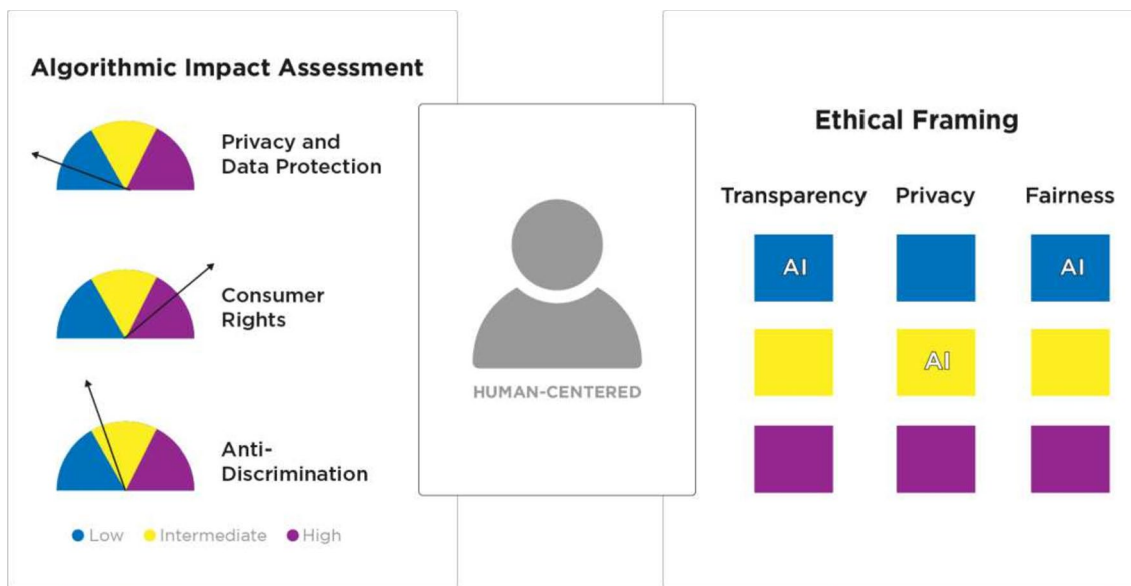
Algorithmic Impact Assessment

Privacy and Data Protection

Consumer Rights

Anti-Discrimination

Low Intermediate High

HUMAN-CENTERED

Ethical Framing

| Transparency | Privacy | Fairness |
|---|---|---|
| AI | | AI |
| | AI | |
| | | |